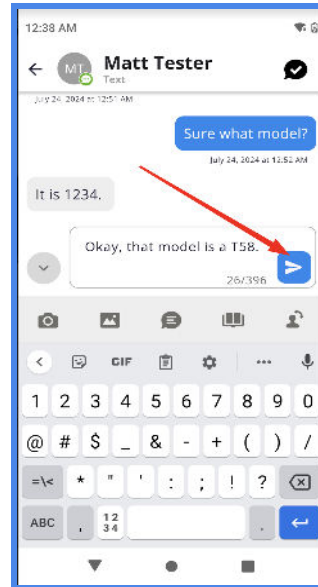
12:38 AM

MT

Matt Tester

Text

July 24, 2024 at 12:51 AM

Sure what model?

July 24, 2024 at 12:52 AM

It is 1234.

Okay, that model is a T58.

26/396

GIF

1 2 3 4 5 6 7 8 9 0

@ # $ _ & - + ( ) /

=\< * " ' : ; ! ?

ABC , 12 34 .